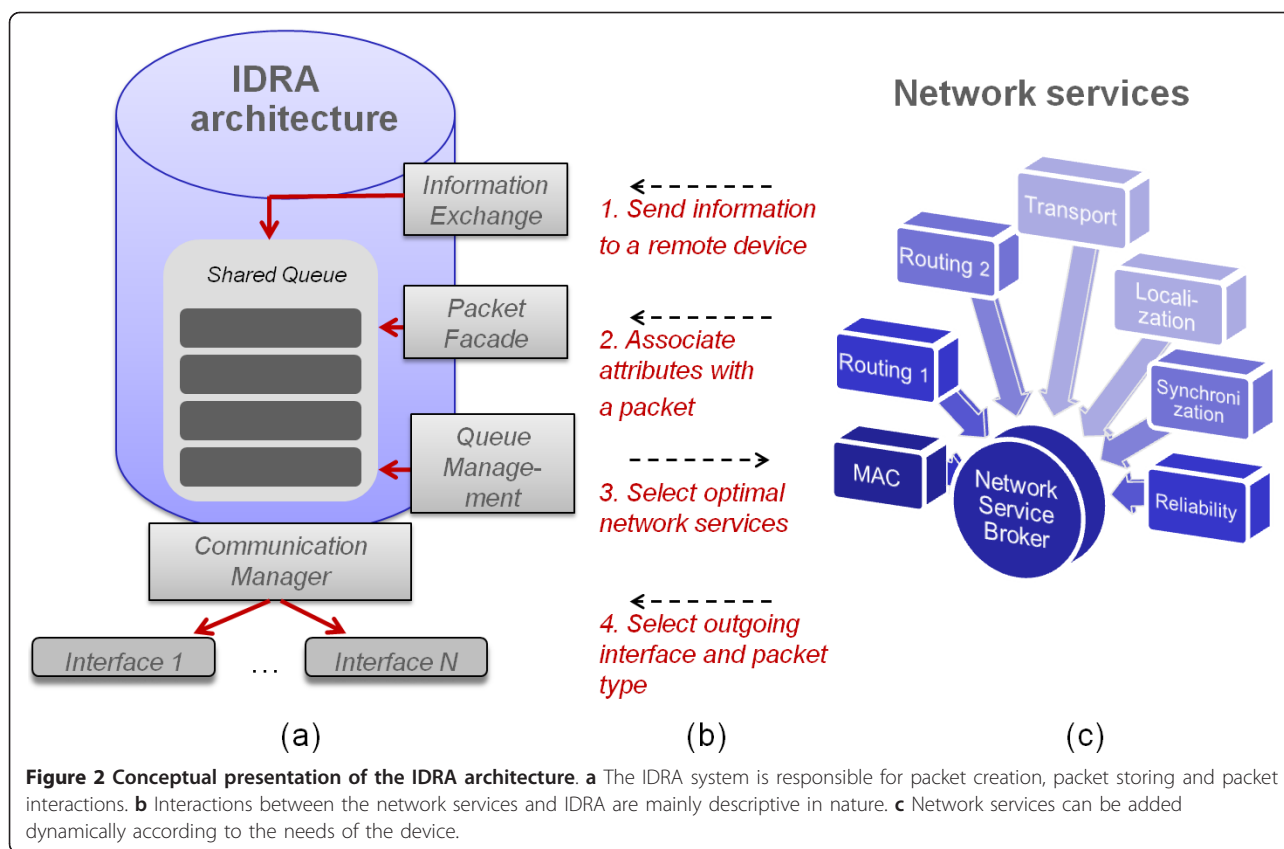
IDRA architecture

Information Exchange

Shared Queue

Packet Facade

Queue Management

Communication Manager

Interface 1

...

Interface N

1. Send information to a remote device

2. Associate attributes with a packet

3. Select optimal network services

4. Select outgoing interface and packet type

Network services

Transport

Routing 2

Localization

Routing 1

Synchronization

MAC

Network Service Broker

Reliability

(a)

(b)

(c)

**Figure 2 Conceptual presentation of the IDRA architecture**. **a** The IDRA system is responsible for packet creation, packet storing and packet interactions. **b** Interactions between the network services and IDRA are mainly descriptive in nature. **c** Network services can be added dynamically according to the needs of the device.